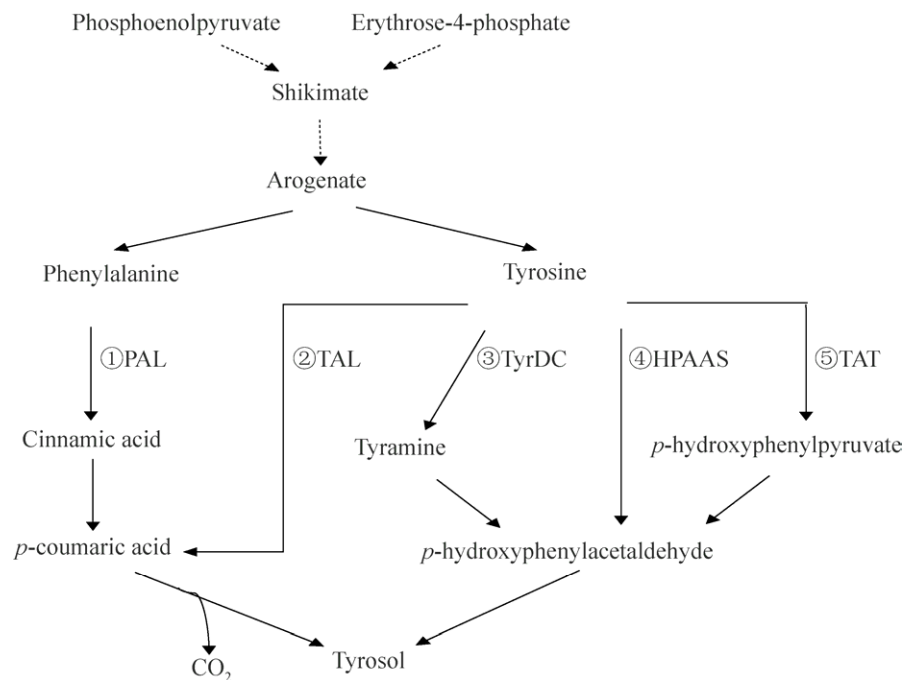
Phosphoenolpyruvate

Erythrose-4-phosphate

Shikimate

Arogenate

Phenylalanine

Tyrosine

①PAL

②TAL

③TyrDC

④HPAAS

⑤TAT

Cinnamic acid

Tyramine

*p*-hydroxyphenylpyruvate

*p*-coumaric acid

*p*-hydroxyphenylacetaldehyde

$CO_2$

Tyrosol